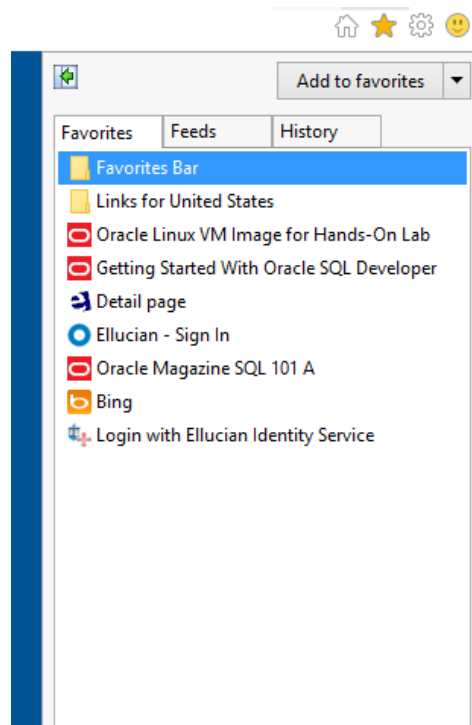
Add to favorites

Favorites
Feeds
History

Favorites Bar
Links for United States
Oracle Linux VM Image for Hands-On Lab
Getting Started With Oracle SQL Developer
Detail page
Ellucian - Sign In
Oracle Magazine SQL 101 A
Bing
Login with Ellucian Identity Service